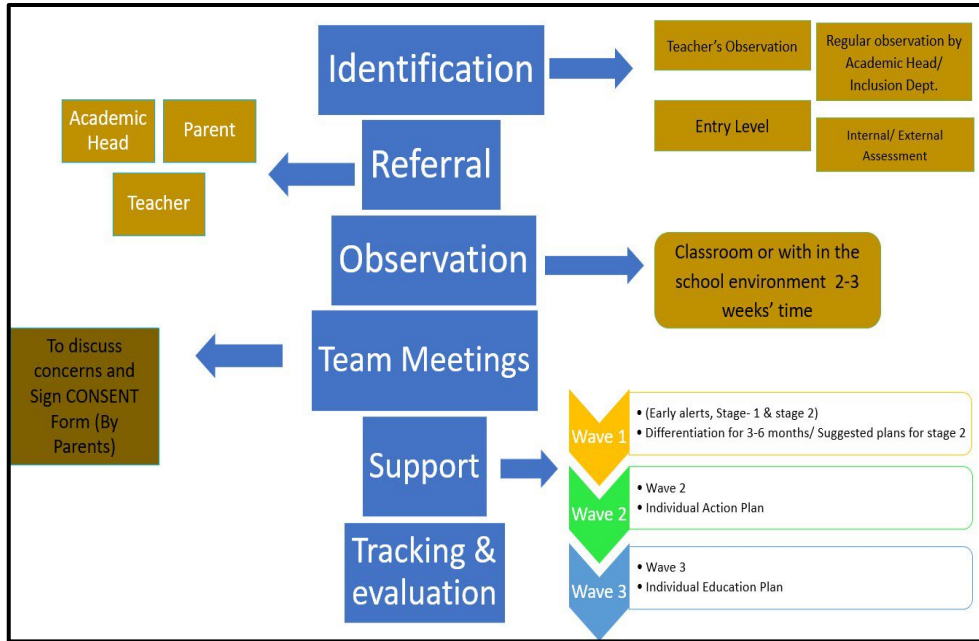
Identification

Teacher's Observation

Regular observation by Academic Head/ Inclusion Dept.

Entry Level

Internal/ External Assessment

Academic Head

Parent

Teacher

Referral

Observation

Classroom or with in the school environment 2-3 weeks' time

To discuss concerns and Sign CONSENT Form (By Parents)

Team Meetings

Support

Wave 1
• (Early alerts, Stage- 1 & stage 2)
• Differentiation for 3-6 months/ Suggested plans for stage 2

Wave 2
• Wave 2
• Individual Action Plan

Tracking & evaluation

Wave 3
• Wave 3
• Individual Education Plan